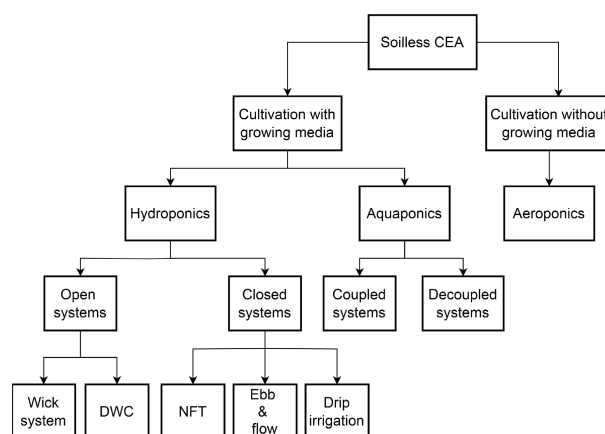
Soilless CEA

Cultivation with growing media

Cultivation without growing media

Hydroponics

Aquaponics

Aeroponics

Open systems

Closed systems

Coupled systems

Decoupled systems

Wick system

DWC

NFT

Ebb & flow

Drip irrigation